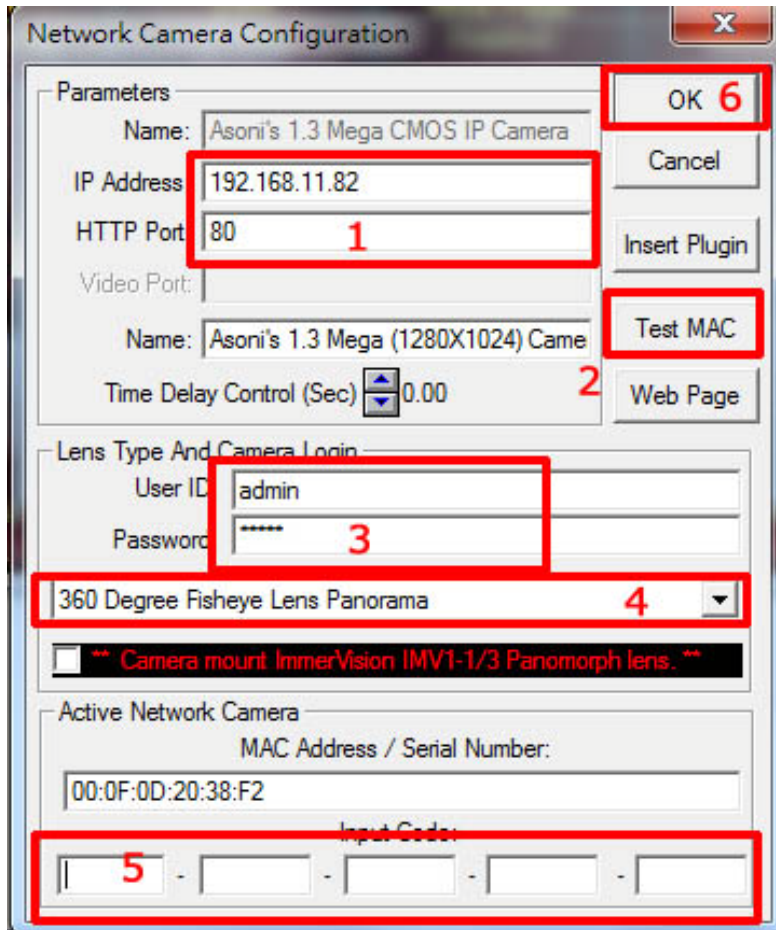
Network Camera Configuration

X

Parameters

Name: Asoni's 1.3 Mega CMOS IP Camera

IP Address 192.168.11.82

HTTP Port 80

1

Video Port:

Name: Asoni's 1.3 Mega (1280X1024) Came

Time Delay Control (Sec) 0.00

OK 6

Cancel

Insert Plugin

Test MAC

2

Web Page

Lens Type And Camera Login

User ID admin

Password ******

3

360 Degree Fisheye Lens Panorama

4

** Camera mount ImmerVision IMV1-1/3 Panomorph lens. **

Active Network Camera

MAC Address / Serial Number:

00:0F:0D:20:38:F2

Input Code:

5

- - - -